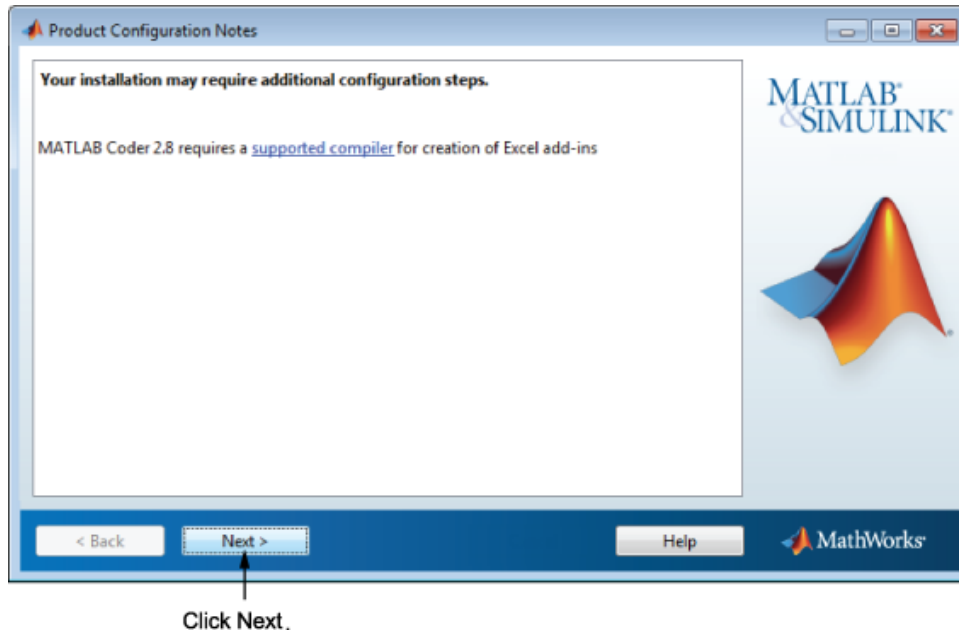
Product Configuration Notes

Your installation may require additional configuration steps.

MATLAB Coder 2.8 requires a supported compiler for creation of Excel add-ins

MATLAB® & SIMULINK®

< Back

Next >

Help

MathWorks®

Click Next.